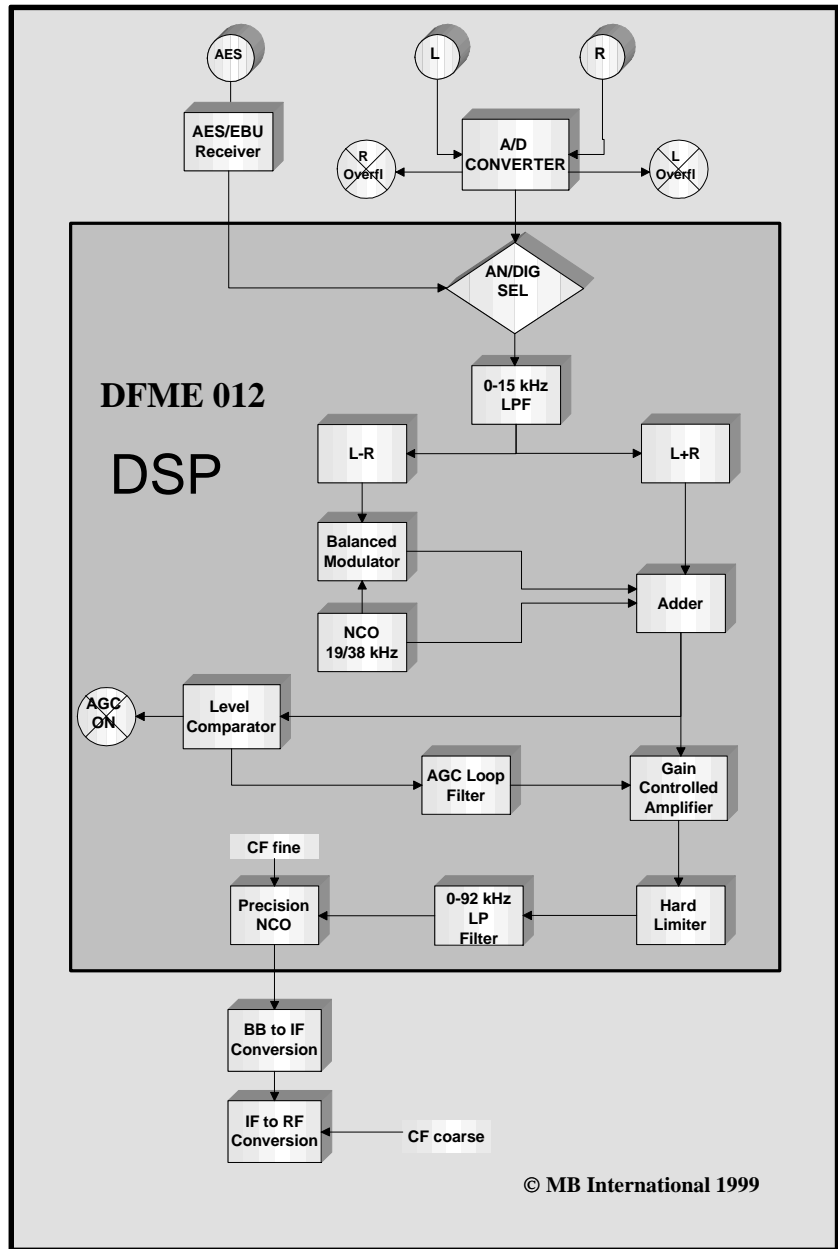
AES

L

R

AES/EBU Receiver

A/D CONVERTER

R Overfl

L Overfl

AN/DIG SEL

DFME 012

DSP

0-15 kHz LPF

L-R

L+R

Balanced Modulator

Adder

NCO 19/38 kHz

AGC ON

Level Comparator

AGC Loop Filter

Gain Controlled Amplifier

CF fine

Precision NCO

0-92 kHz LP Filter

Hard Limiter

BB to IF Conversion

IF to RF Conversion

CF coarse

© MB International 1999